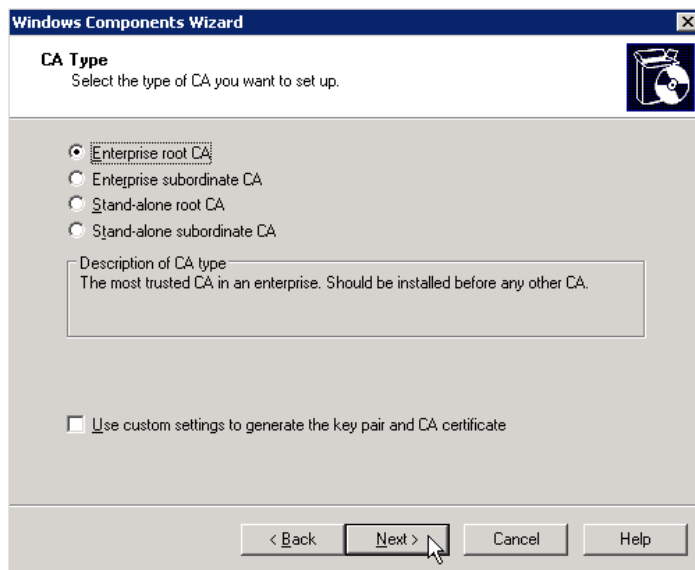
Windows Components Wizard

CA Type
Select the type of CA you want to set up.

Enterprise root CA
Enterprise subordinate CA
Stand-alone root CA
Stand-alone subordinate CA

Description of CA type
The most trusted CA in an enterprise. Should be installed before any other CA.

Use custom settings to generate the key pair and CA certificate

< Back
Next >
Cancel
Help